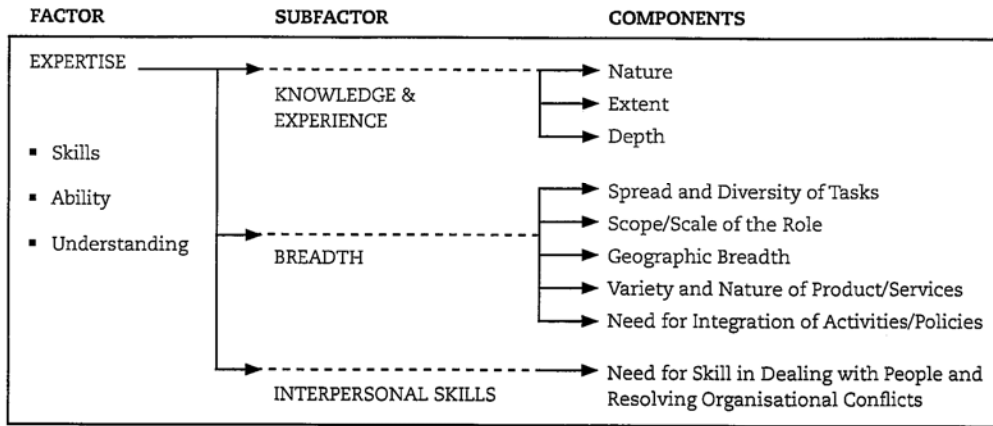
FACTOR

SUBFACTOR

COMPONENTS

EXPERTISE

- Skills
- Ability
- Understanding

KNOWLEDGE & EXPERIENCE

Nature

Extent

Depth

BREADTH

Spread and Diversity of Tasks

Scope/Scale of the Role

Geographic Breadth

Variety and Nature of Product/Services

Need for Integration of Activities/Policies

INTERPERSONAL SKILLS

Need for Skill in Dealing with People and Resolving Organisational Conflicts